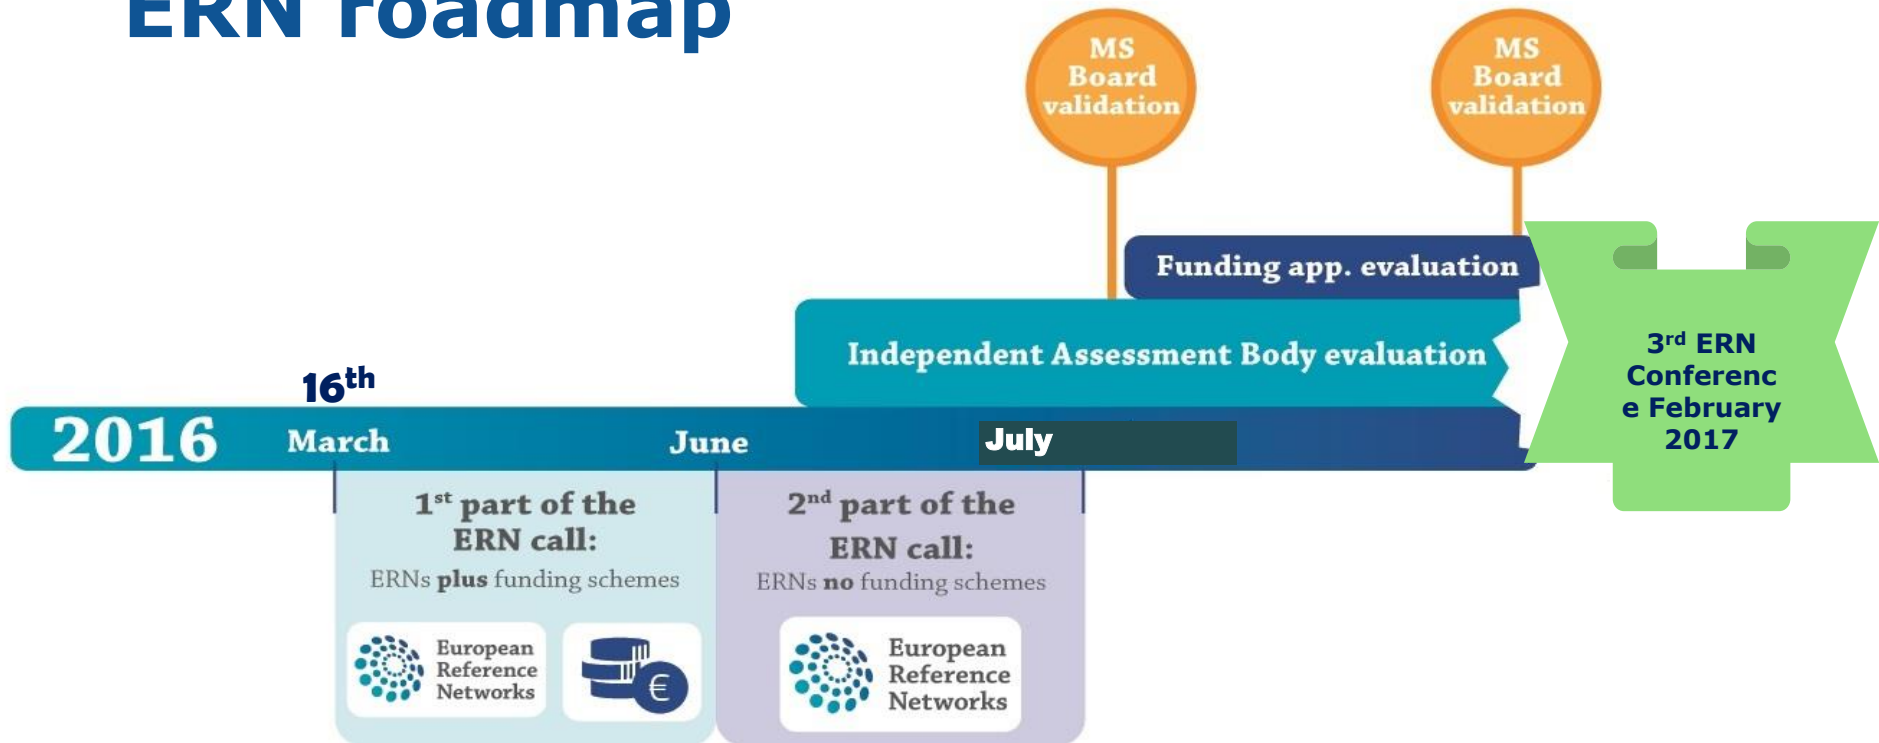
ERN roadmap

MS Board validation

MS Board validation

Funding app. evaluation

Independent Assessment Body evaluation

$16^{th}$

2016 March June July

$3^{rd}$ ERN Conferenc e February 2017

$1^{st}$ part of the ERN call:
ERNs **plus** funding schemes

European Reference Networks

€

$2^{nd}$ part of the ERN call:
ERNs **no** funding schemes

European Reference Networks